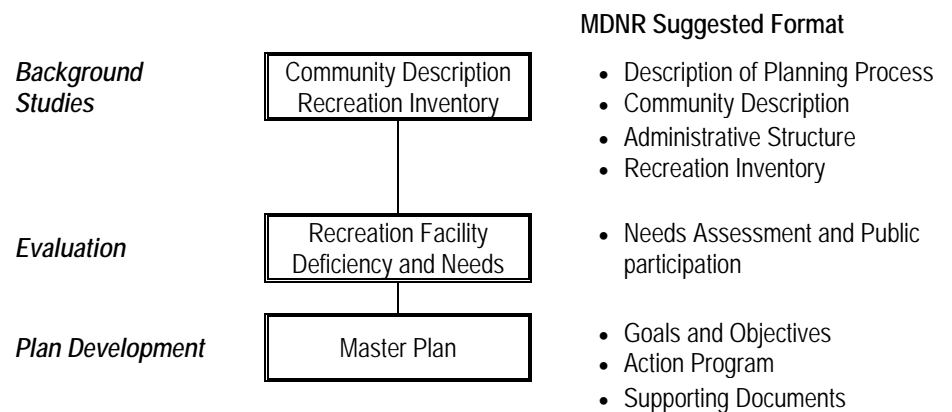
MDNR Suggested Format

Background Studies

Community Description
Recreation Inventory

- Description of Planning Process
- Community Description
- Administrative Structure
- Recreation Inventory

Evaluation

Recreation Facility
Deficiency and Needs

- Needs Assessment and Public participation

Plan Development

Master Plan

- Goals and Objectives
- Action Program
- Supporting Documents